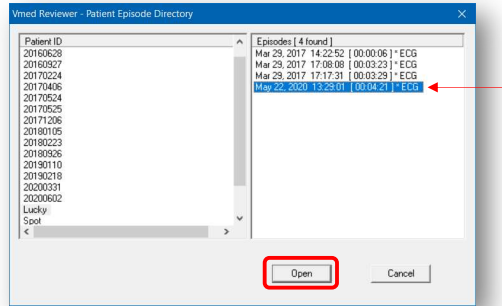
Vmed Reviewer - Patient Episode Directory

Patient ID
20160628
20160927
20170224
20170406
20170524
20170525
20171206
20180105
20180223
20180926
20190110
20190218
20200331
20200602
Lucky
Spot

Episodes [ 4 found ]
Mar 29, 2017 14:22:52 [ 00:00:06 ] * ECG
Mar 29, 2017 17:08:08 [ 00:03:23 ] * ECG
Mar 29, 2017 17:17:31 [ 00:03:29 ] * ECG
May 22, 2020 13:29:01 [ 00:04:21 ] * ECG

Open
Cancel